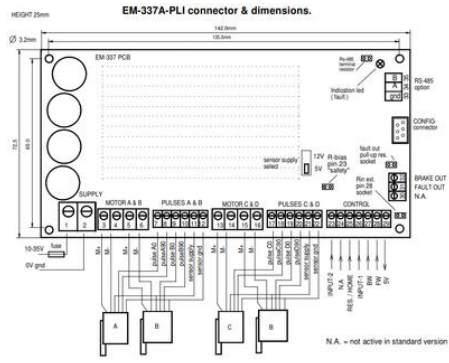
HEIGHT 25mm

EM-337A-PLI connector & dimensions.

142.0mm
135.0mm

Ø 3.2mm

EM-337 PCB

RS-485 terminal resistor

Indication led (fault)

A
B
gnd

RS-485 option

CONFIG-connector

fault out pull-up res. socket

Rin ext. pin 28 socket

R-bias pin 23 "safety"

12V
5V

sensor supply select

BRAKE OUT
FAULT OUT
N.A.

72.5
65.0

SUPPLY

1 2

MOTOR A & B
3 4 5 6

PULSES A & B
7 8 9 10 11 12

MOTOR C & D
13 14 15 16

PULSES C & D
17 18 19 20 21 22

CONTROL
23 24 25 26 27 28 29 30

M+ M- M+ M-

pulse A0
pulse A1
pulse B0
pulse B1
sensor supply
sensor gnd

M+ M- M+ M-

pulse C0
pulse C1
pulse D0
pulse D1
sensor supply
sensor gnd

10-35V
fuse
0V gnd

A
B
C
D

INPUT-2
N.A.
RES. / HOME
INPUT-1
BW
FW
5V

N.A. = not active in standard version